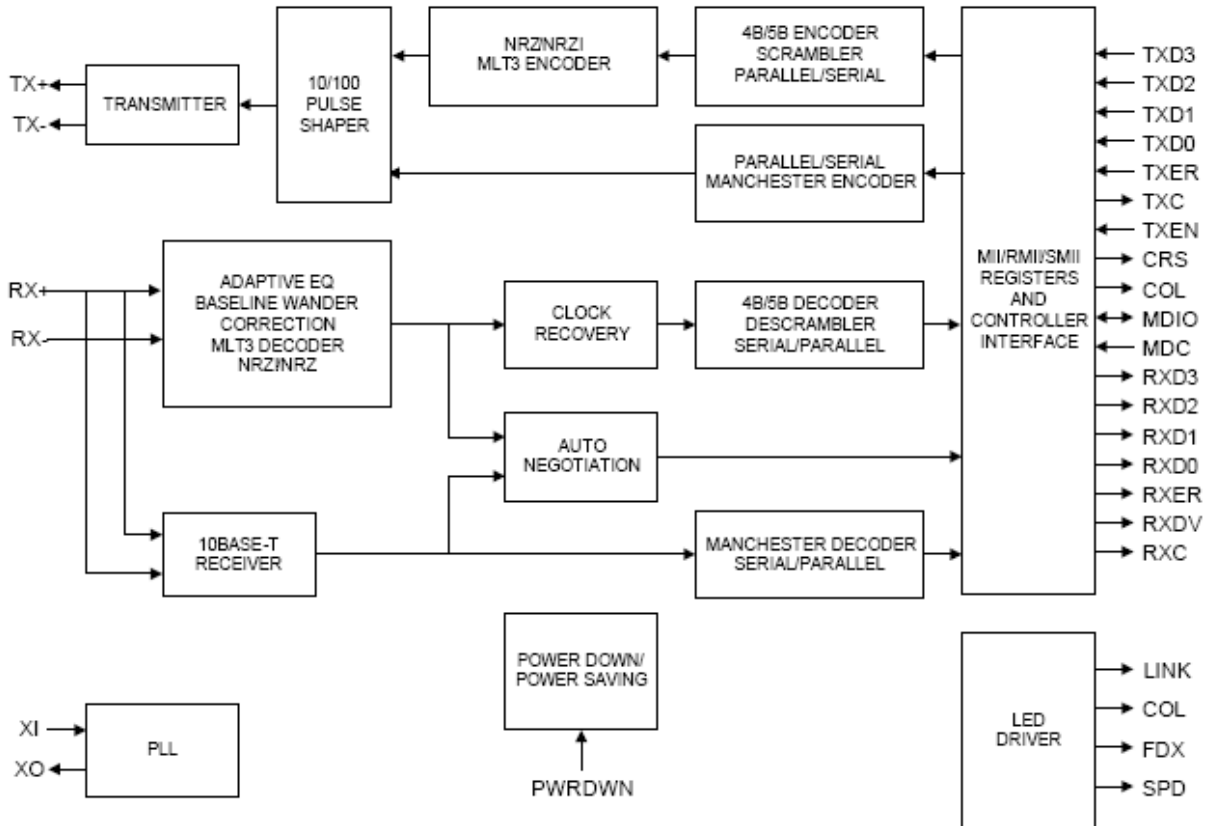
TX+
TX-
TRANSMITTER

10/100
PULSE
SHAPER

NRZ/NRZI
MLT3 ENCODER

4B/5B ENCODER
SCRAMBLER
PARALLEL/SERIAL

PARALLEL/SERIAL
MANCHESTER ENCODER

TXD3
TXD2
TXD1
TXD0
TXER
TXC
TXEN
CRS
COL
MDIO
MDC
RXD3
RXD2
RXD1
RXD0
RXER
RXDV
RXC

MII/RMII/SMII
REGISTERS
AND
CONTROLLER
INTERFACE

RX+
RX-

ADAPTIVE EQ
BASELINE WANDER
CORRECTION
MLT3 DECODER
NRZI/NRZ

CLOCK
RECOVERY

4B/5B DECODER
DESCRAMBLER
SERIAL/PARALLEL

AUTO
NEGOTIATION

10BASE-T
RECEIVER

MANCHESTER DECODER
SERIAL/PARALLEL

POWER DOWN/
POWER SAVING

PWRDWN

XI
XO
PLL

LED
DRIVER

LINK
COL
FDX
SPD